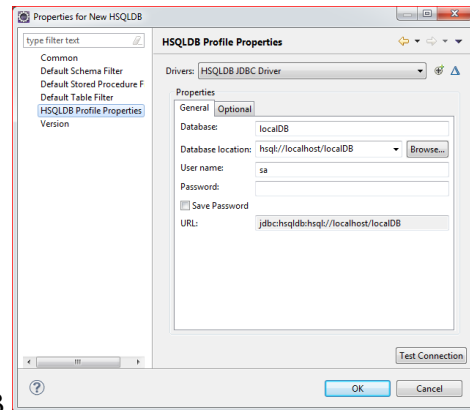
Properties for New HSQLDB

type filter text

Common
Default Schema Filter
Default Stored Procedure F
Default Table Filter
HSQLDB Profile Properties
Version

HSQLDB Profile Properties

Drivers: HSQLDB JDBC Driver

Properties

General | Optional

Database: localDB

Database location: hsql://localhost/localDB

Browse...

User name: sa

Password:

Save Password

URL: jdbc:hsqldb:hsql://localhost/localDB

Test Connection

?

OK

Cancel